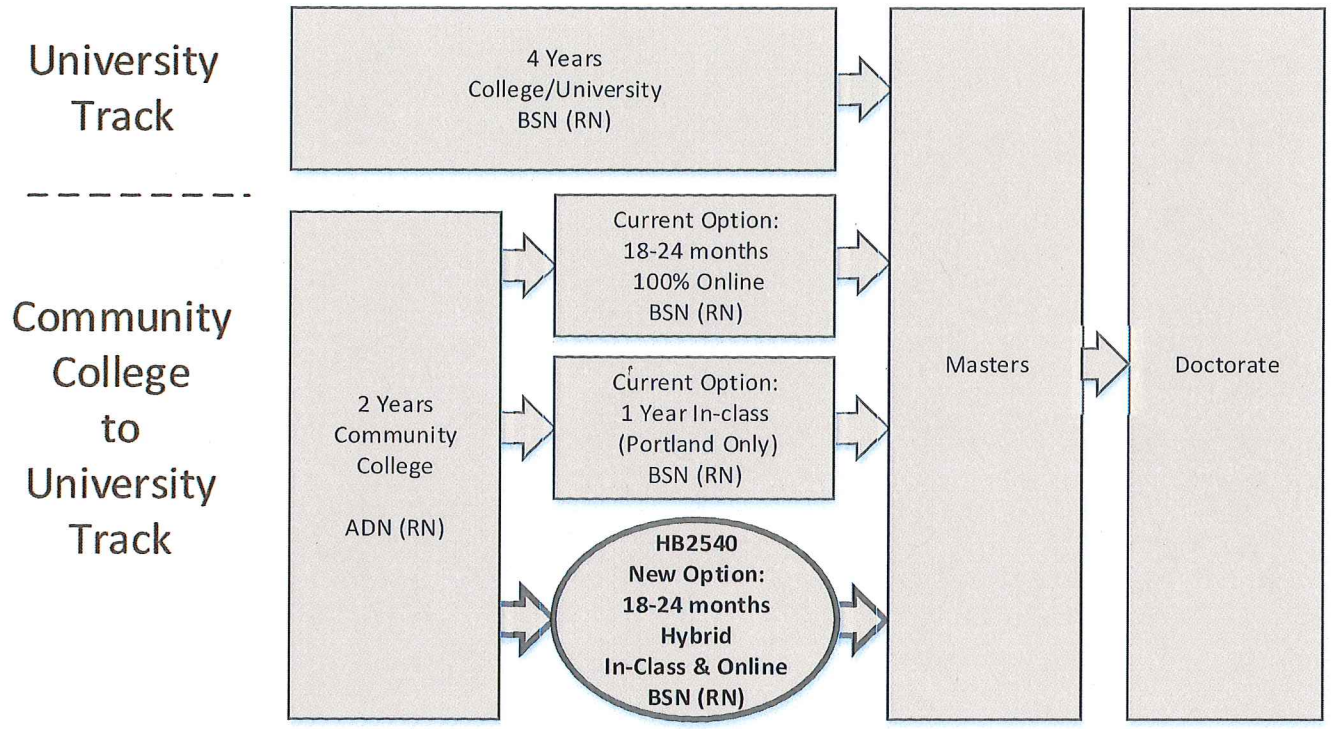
University Track

4 Years
College/University
BSN (RN)

Community College to University Track

2 Years
Community College

ADN (RN)

Current Option:
18-24 months
100% Online
BSN (RN)

Current Option:
1 Year In-class
(Portland Only)
BSN (RN)

**HB2540**
**New Option:**
**18-24 months**
**Hybrid**
**In-Class & Online**
**BSN (RN)**

Masters

Doctorate